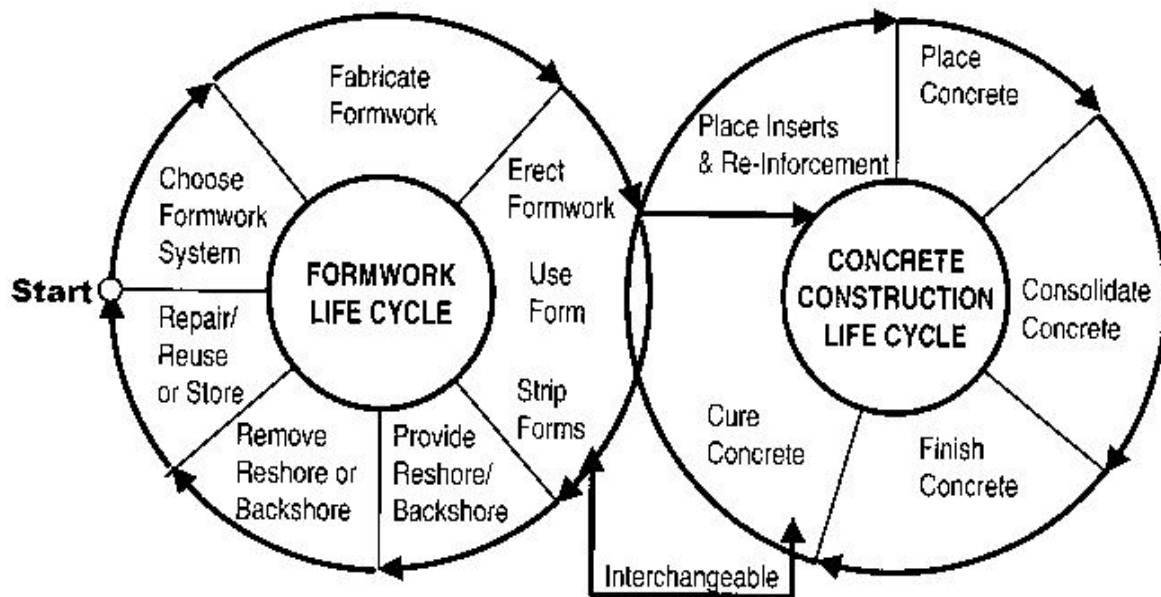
Start

FORMWORK LIFE CYCLE

Choose Formwork System

Fabricate Formwork

Erect Formwork

Use Form

Strip Forms

Provide Reshore/ Backshore

Remove Reshore or Backshore

Repair/ Reuse or Store

CONCRETE CONSTRUCTION LIFE CYCLE

Place Inserts & Re-Inforcement

Place Concrete

Consolidate Concrete

Finish Concrete

Cure Concrete

Interchangeable